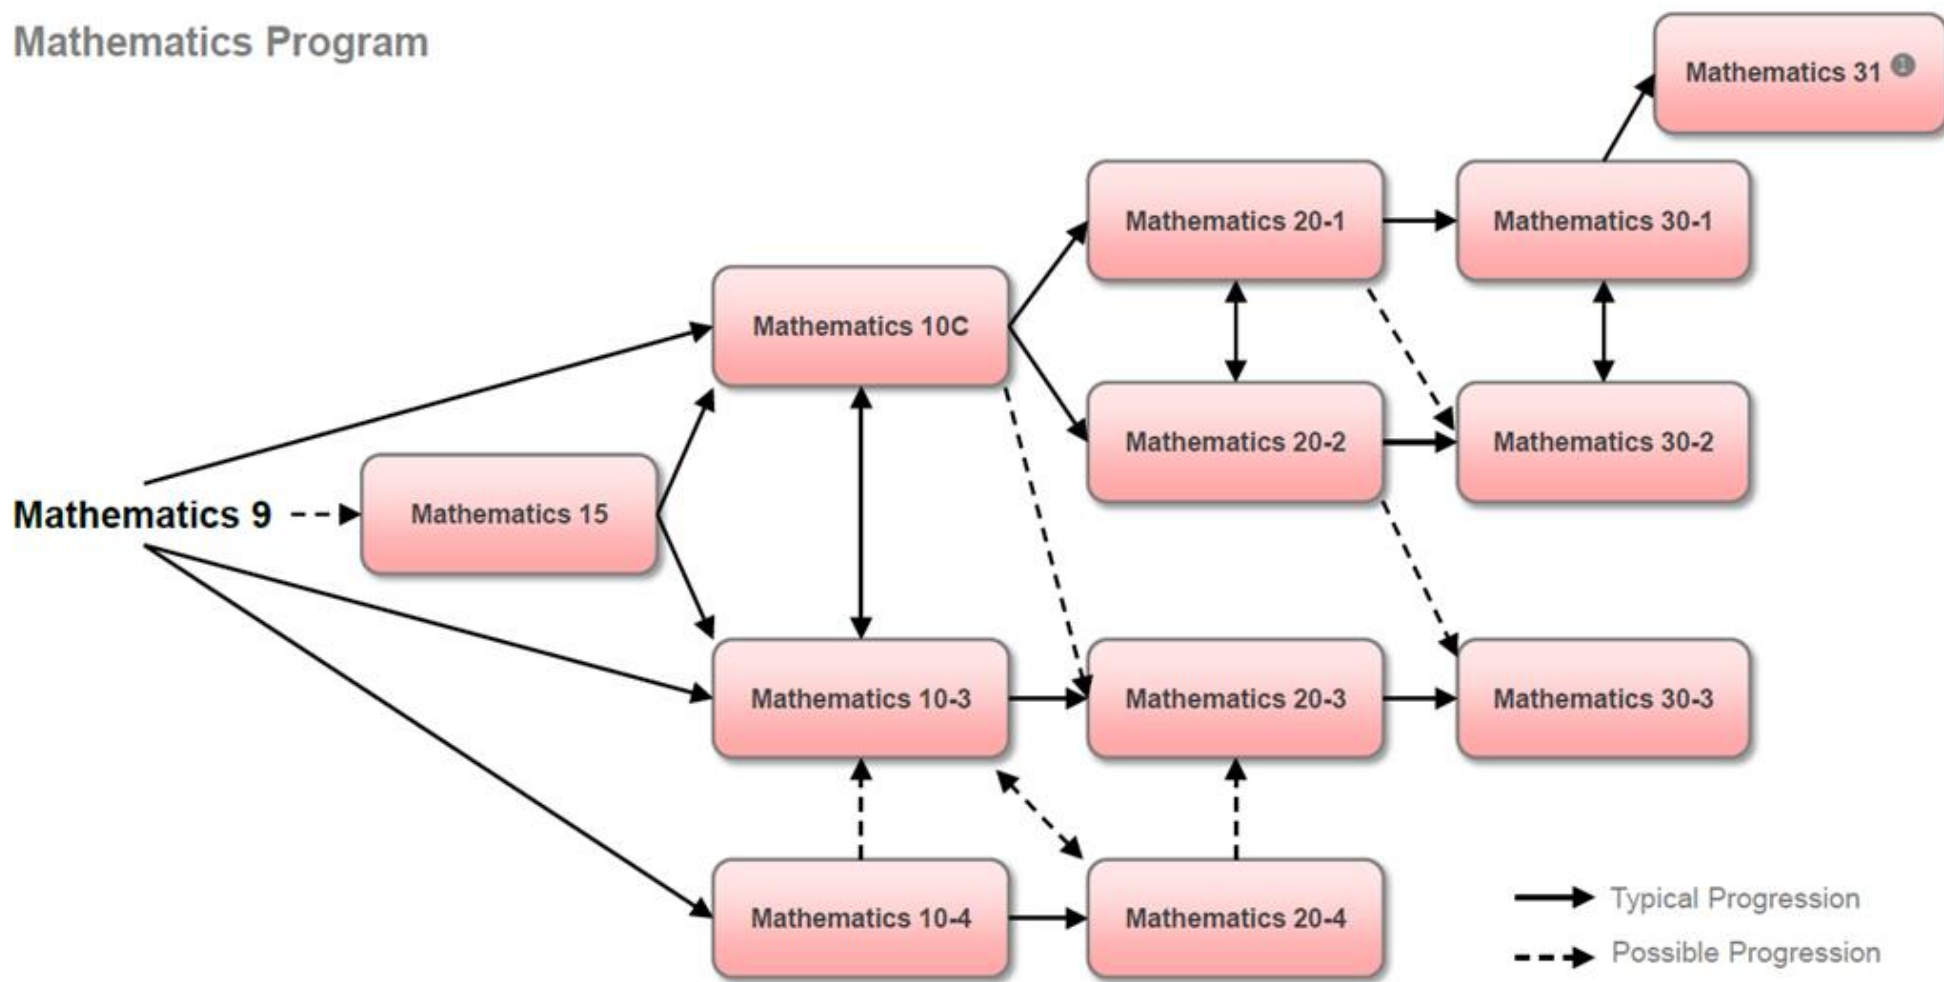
Mathematics Program

Mathematics 31

Mathematics 20-1

Mathematics 30-1

Mathematics 10C

Mathematics 20-2

Mathematics 30-2

Mathematics 9

Mathematics 15

Mathematics 10-3

Mathematics 20-3

Mathematics 30-3

Mathematics 10-4

Mathematics 20-4

Typical Progression

Possible Progression